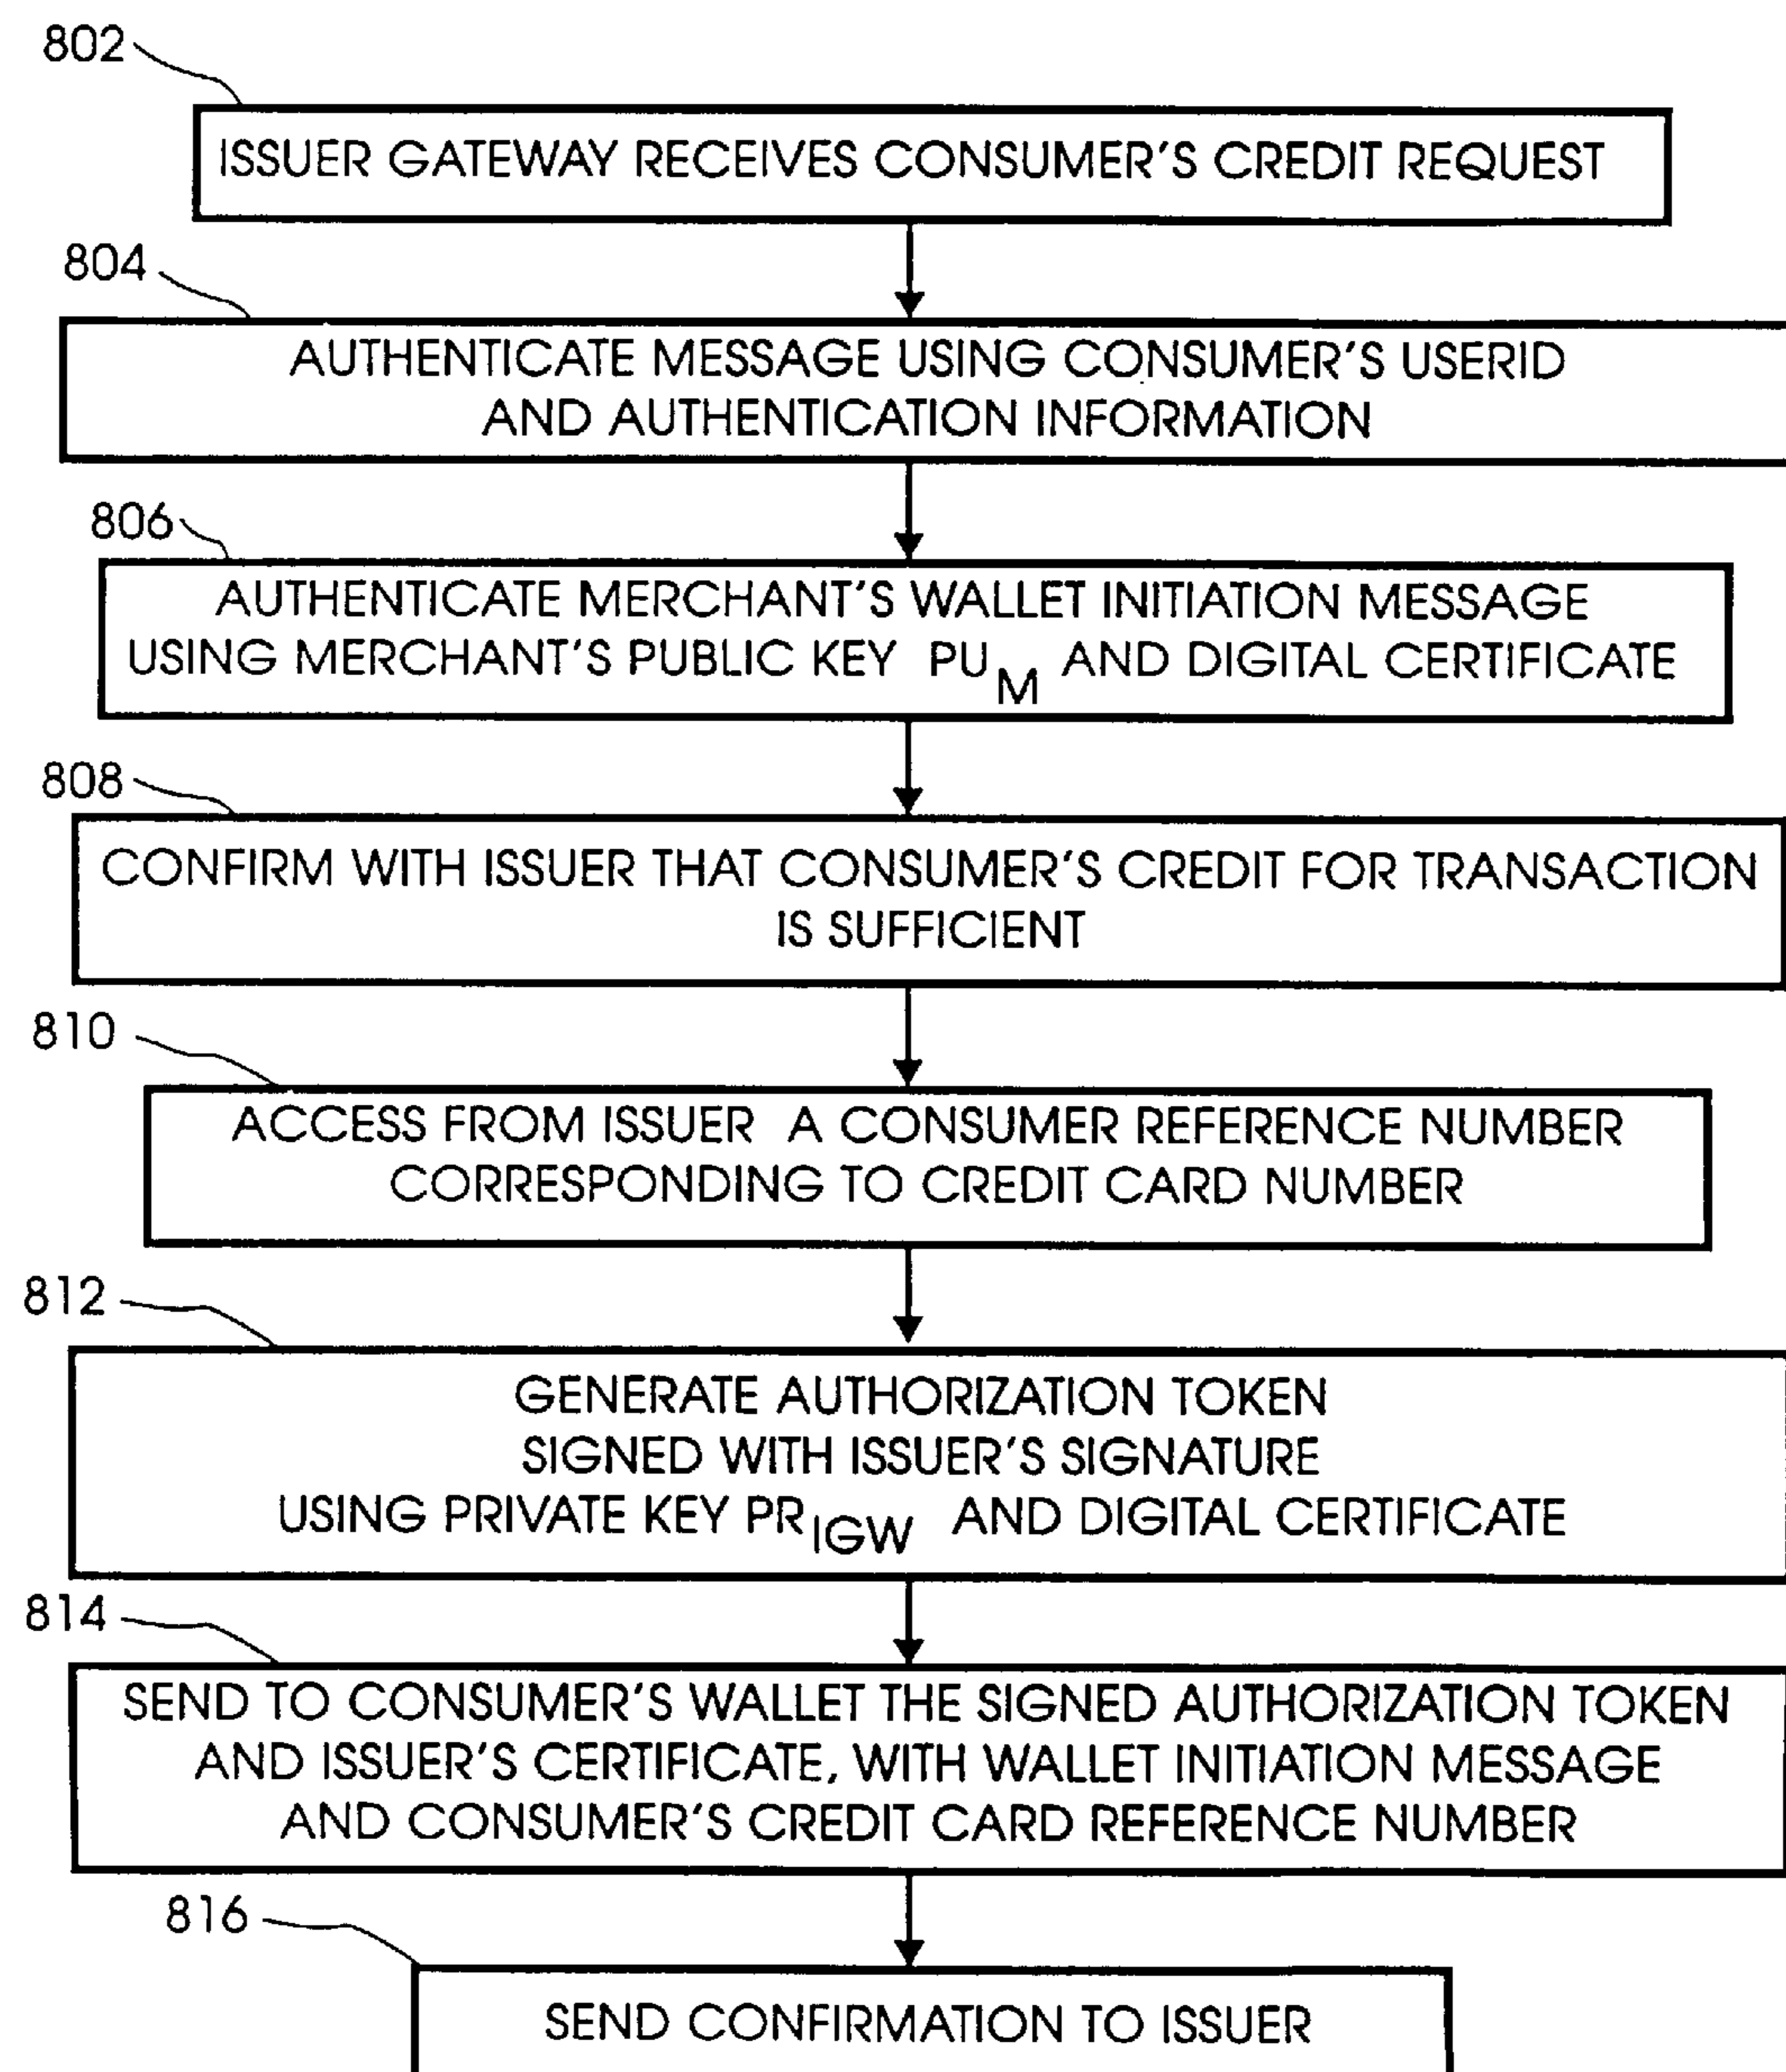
802

ISSUER GATEWAY RECEIVES CONSUMER'S CREDIT REQUEST

804

AUTHENTICATE MESSAGE USING CONSUMER'S USERID AND AUTHENTICATION INFORMATION

806

AUTHENTICATE MERCHANT'S WALLET INITIATION MESSAGE USING MERCHANT'S PUBLIC KEY $PU_M$ AND DIGITAL CERTIFICATE

808

CONFIRM WITH ISSUER THAT CONSUMER'S CREDIT FOR TRANSACTION IS SUFFICIENT

810

ACCESS FROM ISSUER A CONSUMER REFERENCE NUMBER CORRESPONDING TO CREDIT CARD NUMBER

812

GENERATE AUTHORIZATION TOKEN SIGNED WITH ISSUER'S SIGNATURE USING PRIVATE KEY $PR_{IGW}$ AND DIGITAL CERTIFICATE

814

SEND TO CONSUMER'S WALLET THE SIGNED AUTHORIZATION TOKEN AND ISSUER'S CERTIFICATE, WITH WALLET INITIATION MESSAGE AND CONSUMER'S CREDIT CARD REFERENCE NUMBER

816

SEND CONFIRMATION TO ISSUER